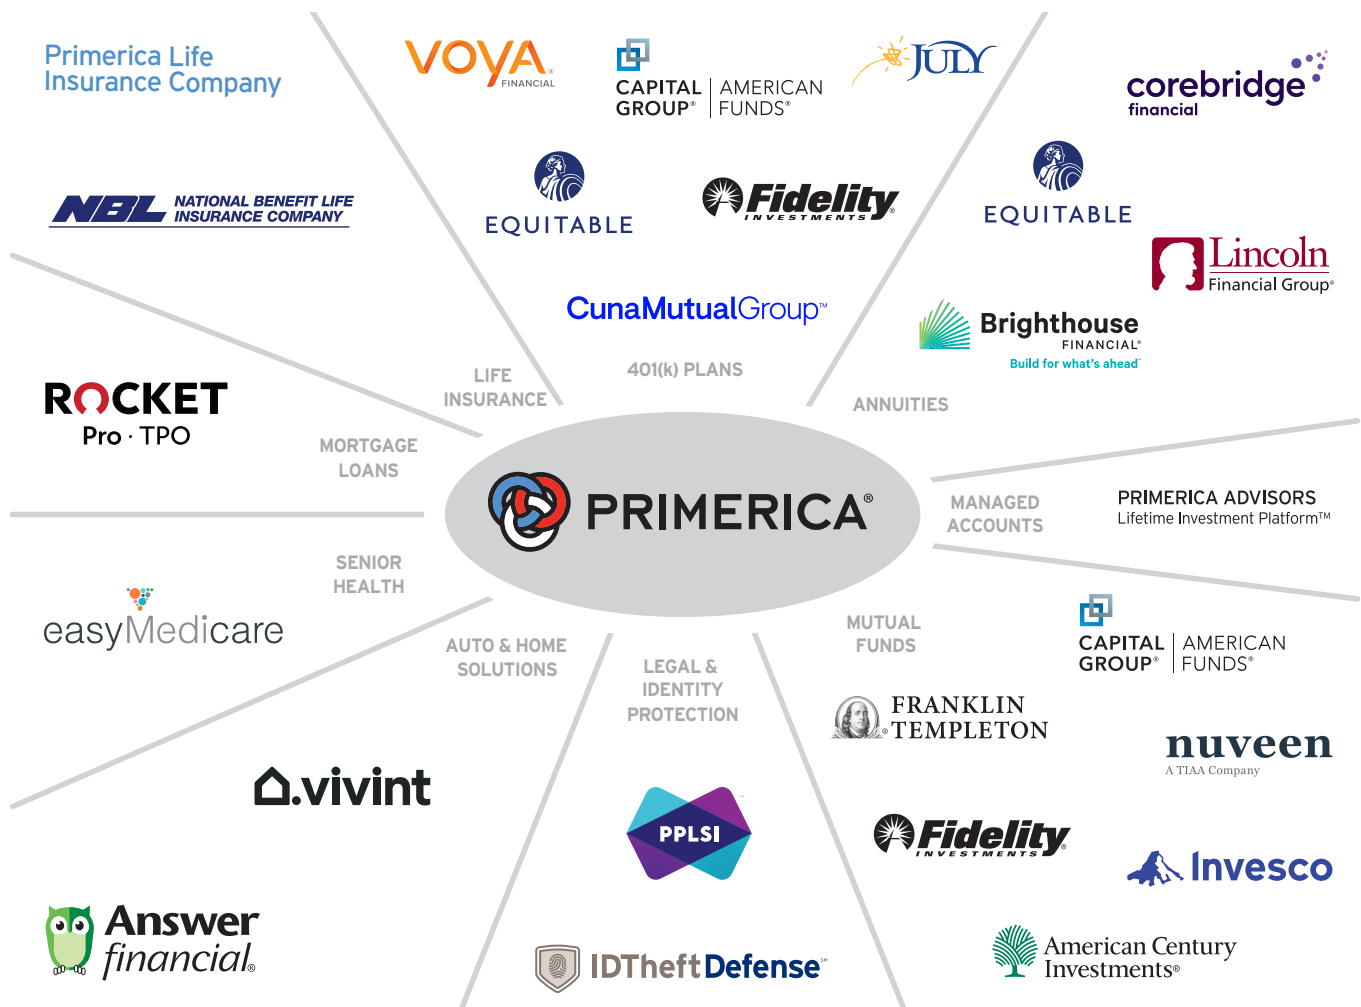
Primerica Life Insurance Company

VOYA FINANCIAL

CAPITAL GROUP® | AMERICAN FUNDS®

JULY

corebridge financial

NBL NATIONAL BENEFIT LIFE INSURANCE COMPANY

EQUITABLE

Fidelity INVESTMENTS

EQUITABLE

Lincoln Financial Group®

CunaMutualGroup™

Brighthouse FINANCIAL® Build for what's ahead™

LIFE INSURANCE

401(k) PLANS

ANNUITIES

ROCKET Pro · TPO

MORTGAGE LOANS

PRIMERICA®

MANAGED ACCOUNTS

PRIMERICA ADVISORS Lifetime Investment Platform™

SENIOR HEALTH

easyMedicare

AUTO & HOME SOLUTIONS

LEGAL & IDENTITY PROTECTION

MUTUAL FUNDS

CAPITAL GROUP® | AMERICAN FUNDS®

FRANKLIN TEMPLETON

nuveen A TIAA Company

.vivint

PPLSI

Fidelity INVESTMENTS

Invesco

Answer financial®

IDTheftDefense℠

American Century Investments®